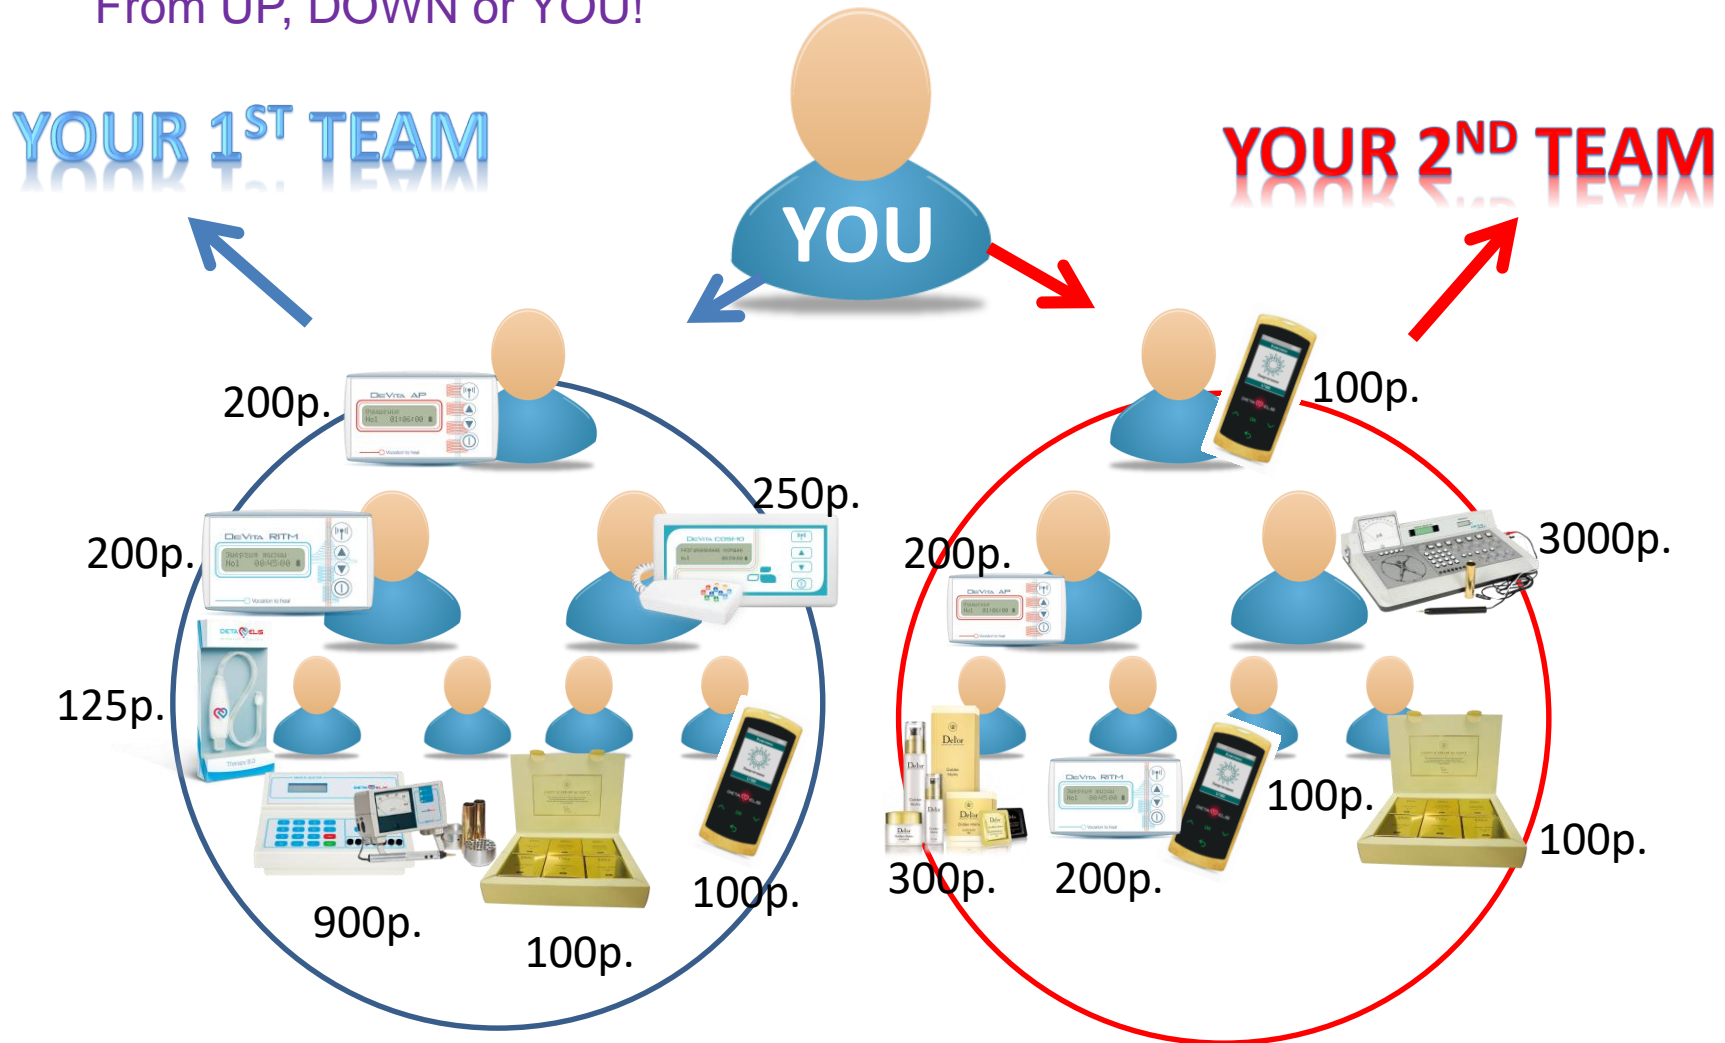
From UP, DOWN or YOU!

YOUR 1$^{ST}$ TEAM

YOU

YOUR 2$^{ND}$ TEAM

200p.

DeVita AP

250p.

DeVita COSMO

200p.

DeVita RITM

125p.

DETA ELIS

900p.

100p.

100p.

100p.

200p.

DeVita AP

3000p.

Delor

DeVita RITM

100p.

100p.

300p.

200p.